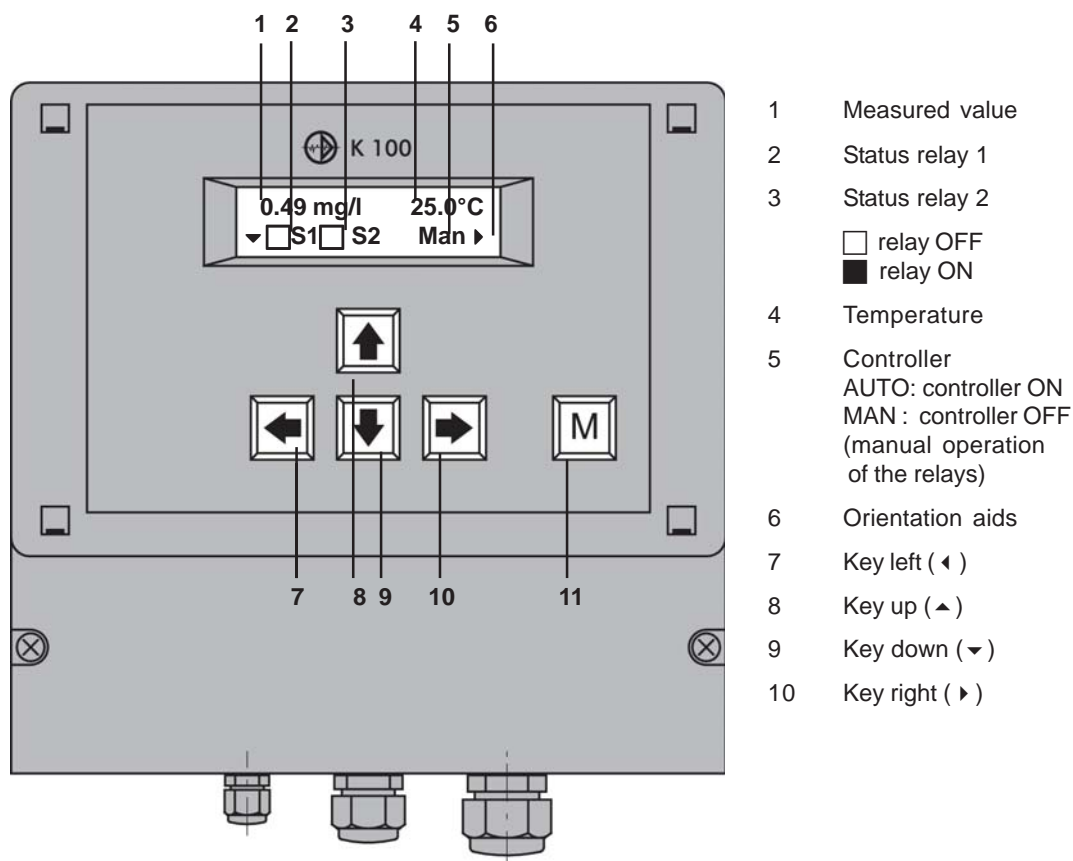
1 2 3 4 5 6

K 100

0.49 mg/l 25.0°C
▾ □ S1 □ S2 Man ▸

M

7 8 9 10 11

1 Measured value

2 Status relay 1

3 Status relay 2

□ relay OFF
■ relay ON

4 Temperature

5 Controller
AUTO: controller ON
MAN : controller OFF
(manual operation of the relays)

6 Orientation aids

7 Key left ( ◂ )

8 Key up ( ▴ )

9 Key down ( ▾ )

10 Key right ( ▸ )